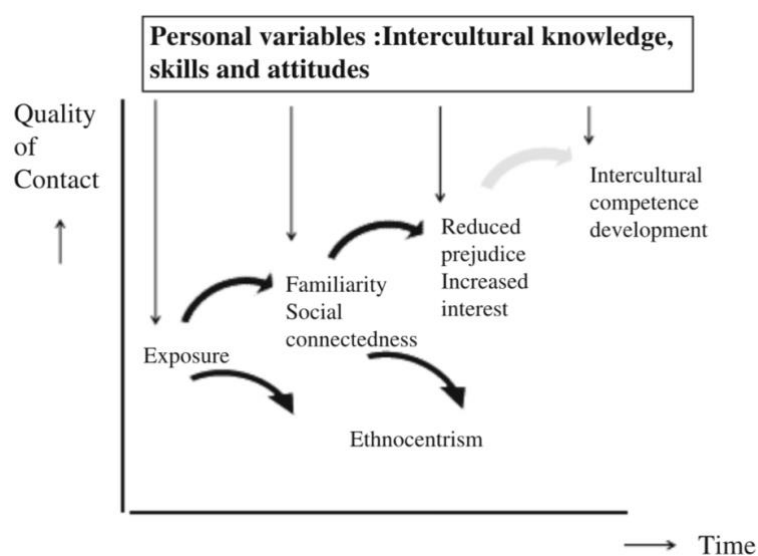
Personal variables :Intercultural knowledge, skills and attitudes

Quality of Contact

Intercultural competence development

Reduced prejudice Increased interest

Familiarity Social connectedness

Exposure

Ethnocentrism

Time